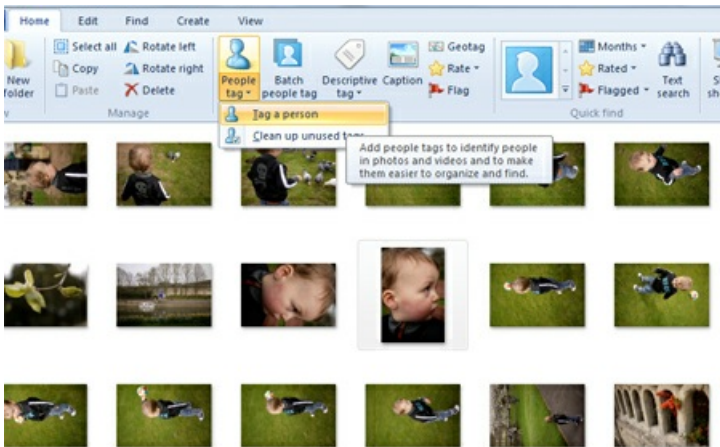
Home Edit Find Create View

New folder

Select all
Copy
Paste

Rotate left
Rotate right
Delete

Manage

People tag
Batch people tag
Descriptive tag
Caption

Geotag
Rate
Flag

Months
Rated
Flagged

Text search

Quick find

Tag a person
Clean up unused tags

Add people tags to identify people in photos and videos and to make them easier to organize and find.